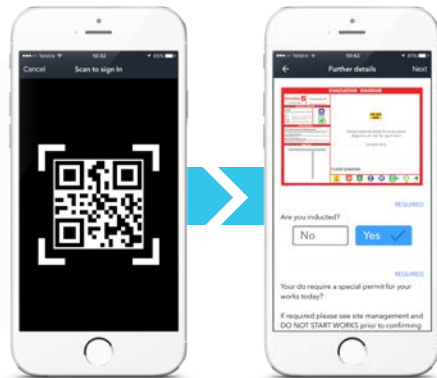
Telstra 10:32 85%
Cancel
Scan to sign In

Telstra 10:42 81%
Further details
Next
EVACUATION DIAGRAM
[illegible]
REQUIRED
Are you inducted?
No
Yes
REQUIRED
Your do require a special permit for your works today?
If required please see site management and DO NOT START WORKS prior to confirming